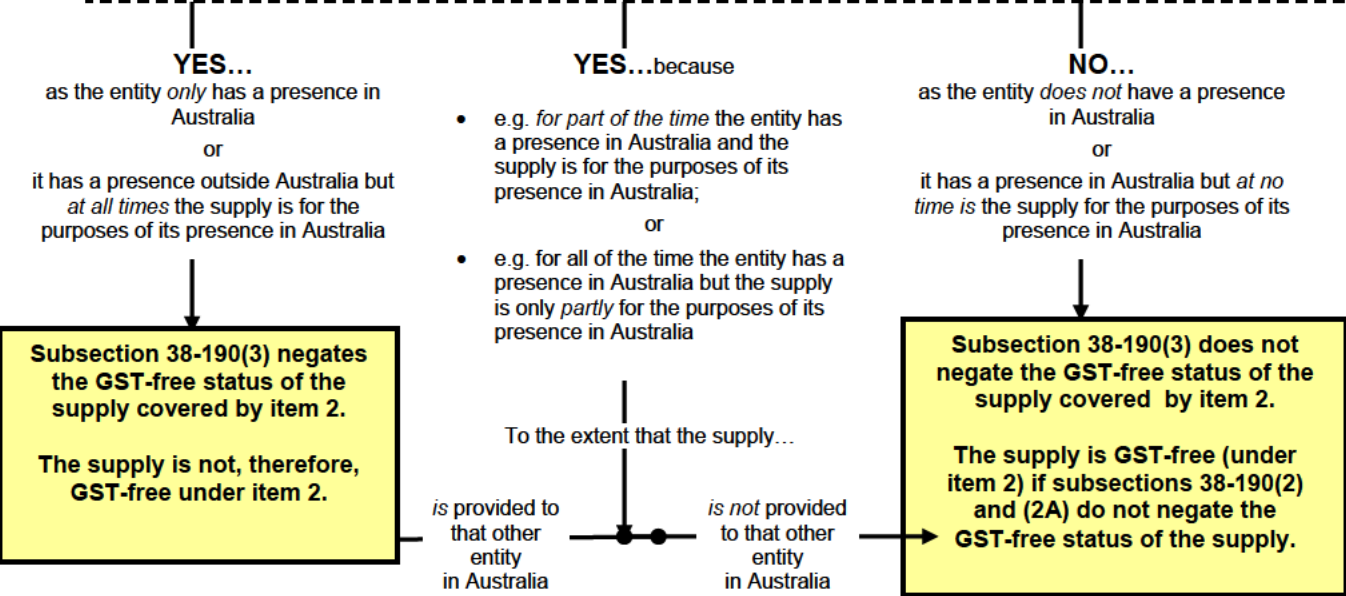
YES…
as the entity only has a presence in Australia
or
it has a presence outside Australia but at all times the supply is for the purposes of its presence in Australia

Subsection 38-190(3) negates the GST-free status of the supply covered by item 2.

The supply is not, therefore, GST-free under item 2.

YES…because

- e.g. for part of the time the entity has a presence in Australia and the supply is for the purposes of its presence in Australia;

or

- e.g. for all of the time the entity has a presence in Australia but the supply is only partly for the purposes of its presence in Australia

To the extent that the supply…

is provided to that other entity in Australia

is not provided to that other entity in Australia

NO…
as the entity does not have a presence in Australia
or
it has a presence in Australia but at no time is the supply for the purposes of its presence in Australia

Subsection 38-190(3) does not negate the GST-free status of the supply covered by item 2.

The supply is GST-free (under item 2) if subsections 38-190(2) and (2A) do not negate the GST-free status of the supply.